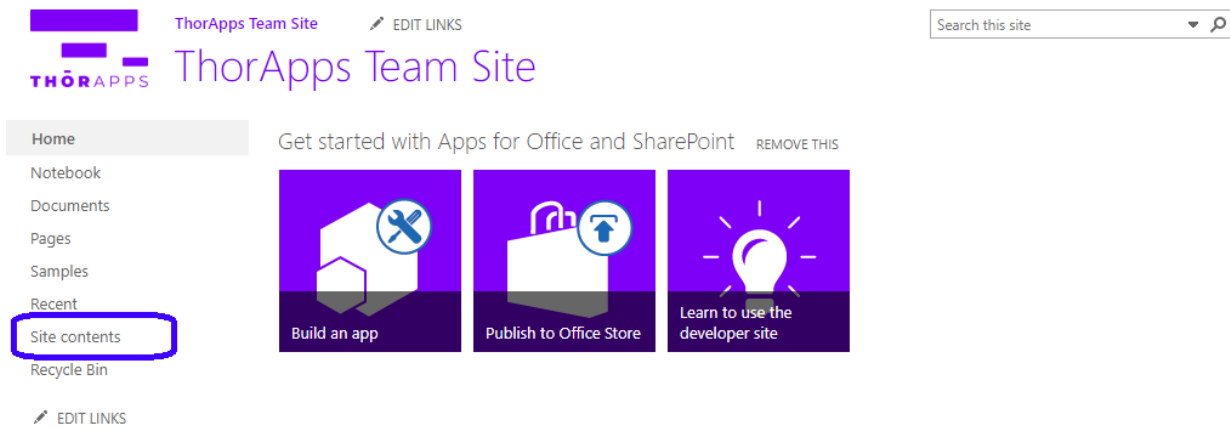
THŌRAPPS

ThorApps Team Site EDIT LINKS

Search this site

ThorApps Team Site

Home
Notebook
Documents
Pages
Samples
Recent
Site contents
Recycle Bin

EDIT LINKS

Get started with Apps for Office and SharePoint REMOVE THIS

Build an app

Publish to Office Store

Learn to use the developer site